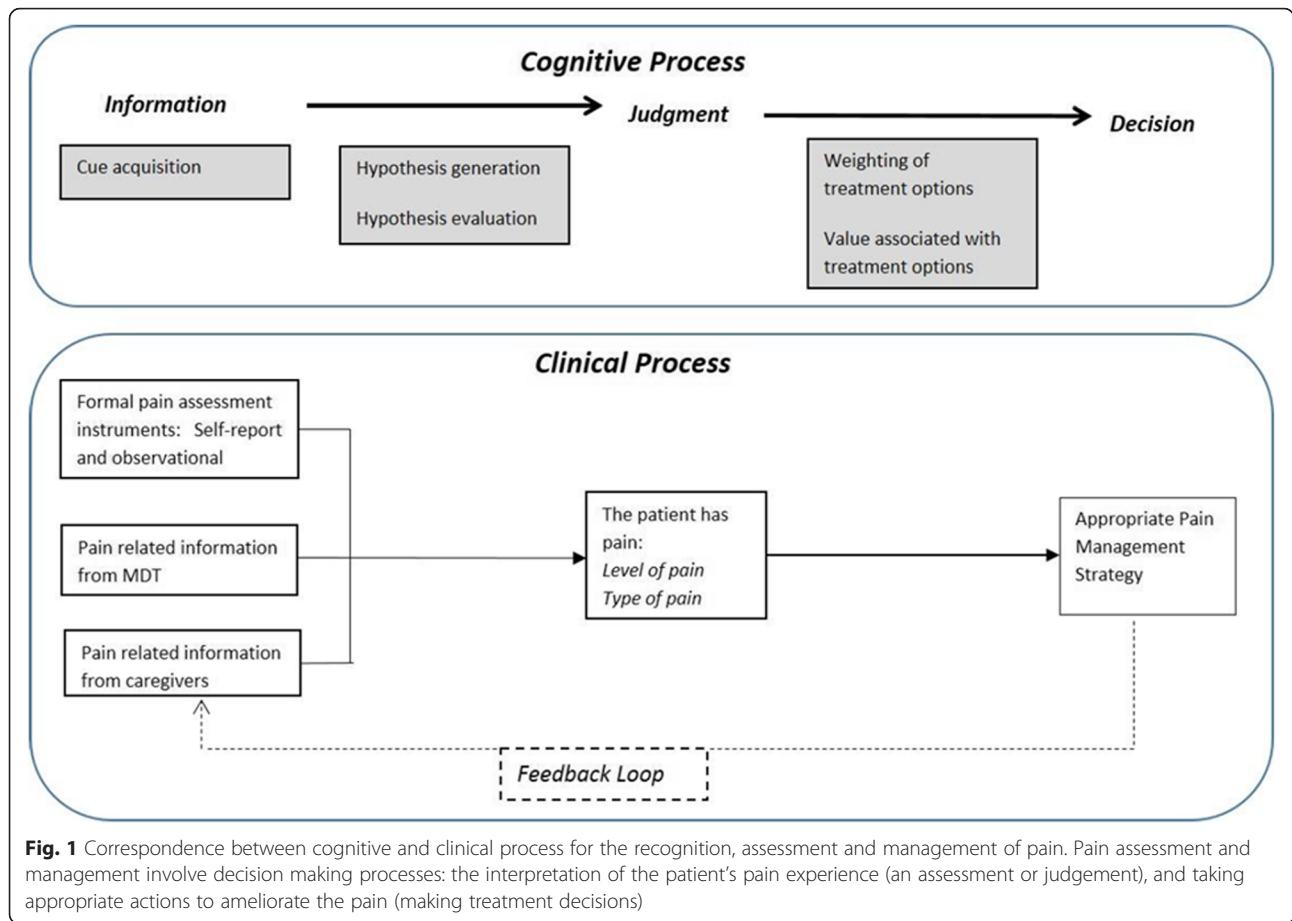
*Cognitive Process*

*Information*

*Judgment*

*Decision*

Cue acquisition

Hypothesis generation

Hypothesis evaluation

Weighting of treatment options

Value associated with treatment options

*Clinical Process*

Formal pain assessment instruments: Self-report and observational

Pain related information from MDT

Pain related information from caregivers

The patient has pain:
*Level of pain*
*Type of pain*

Appropriate Pain Management Strategy

*Feedback Loop*

**Fig. 1** Correspondence between cognitive and clinical process for the recognition, assessment and management of pain. Pain assessment and management involve decision making processes: the interpretation of the patient's pain experience (an assessment or judgement), and taking appropriate actions to ameliorate the pain (making treatment decisions)